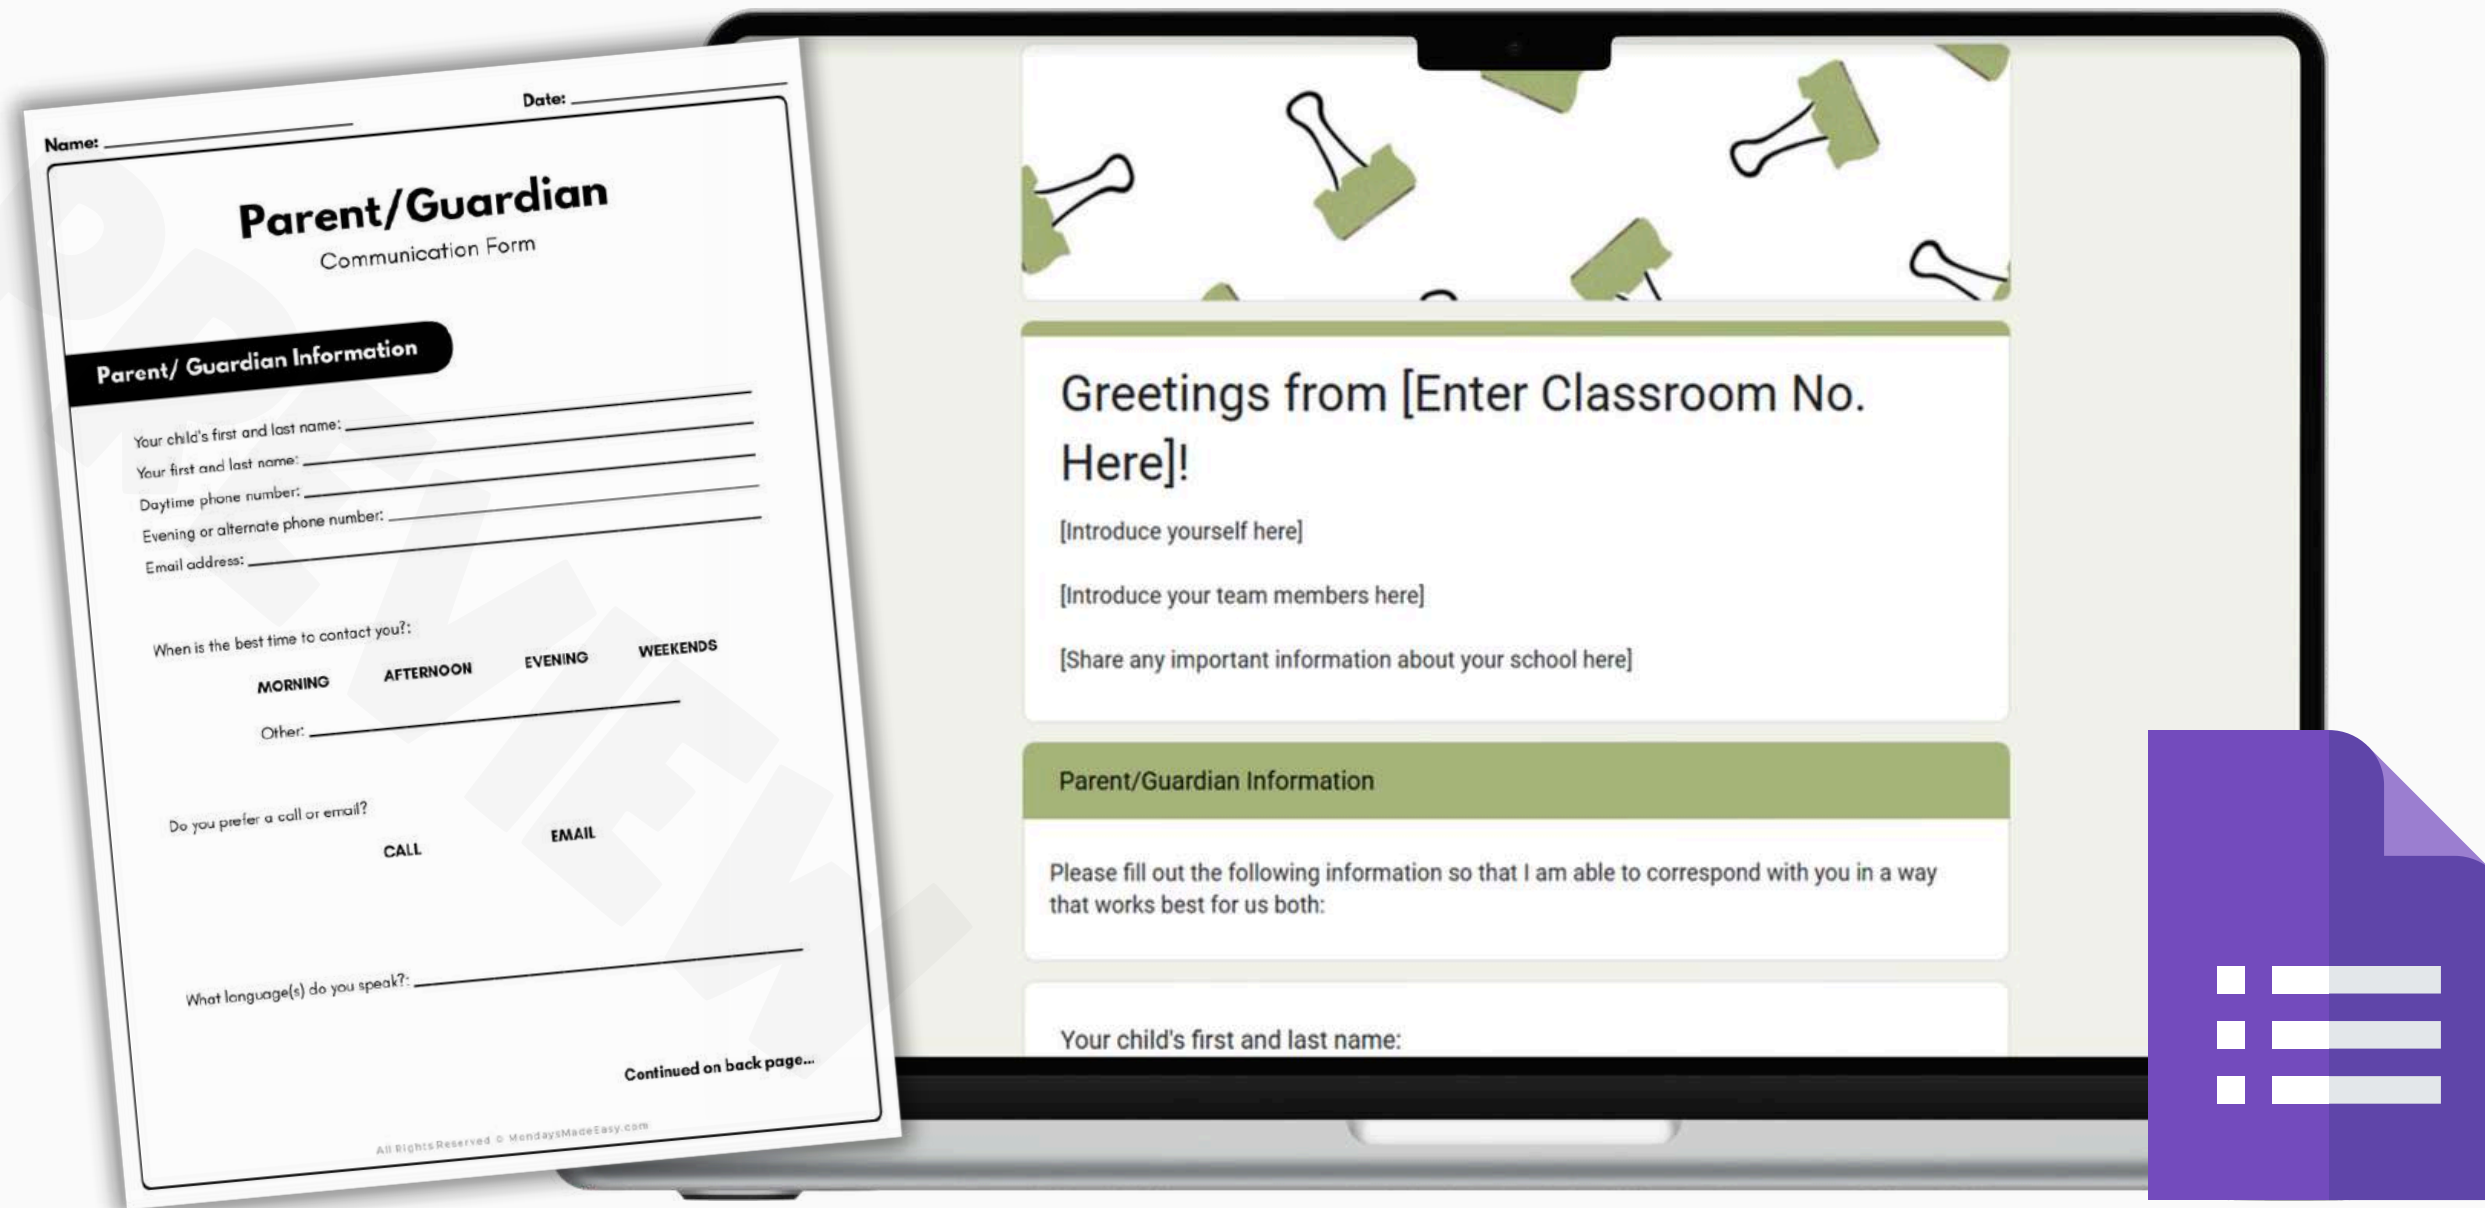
Name: ______ Date: ______

Parent/Guardian
Communication Form

Parent/ Guardian Information

Your child's first and last name: ______
Your first and last name: ______
Daytime phone number: ______
Evening or alternate phone number: ______
Email address: ______

When is the best time to contact you?:
MORNING AFTERNOON EVENING WEEKENDS
Other: ______

Do you prefer a call or email?
CALL EMAIL

What language(s) do you speak?: ______

Continued on back page...

All Rights Reserved © MondaysMadeEasy.com

PREVIEW

Greetings from [Enter Classroom No. Here]!

[Introduce yourself here]

[Introduce your team members here]

[Share any important information about your school here]

Parent/Guardian Information

Please fill out the following information so that I am able to correspond with you in a way that works best for us both:

Your child's first and last name: